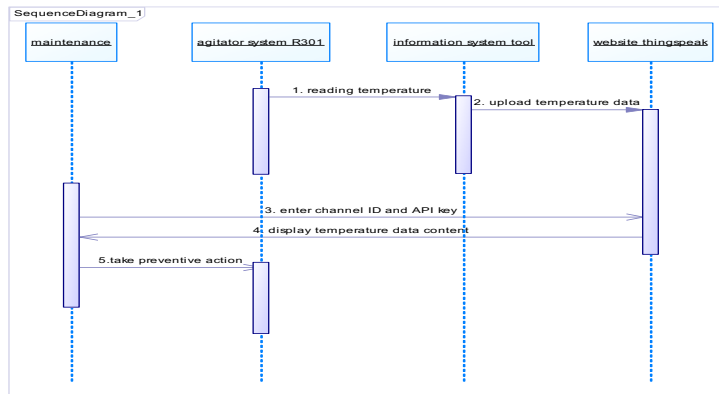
SequenceDiagram_1

maintenance

agitator system R301

information system tool

website thingspeak

1. reading temperature

2. upload temperature data

3. enter channel ID and API key

4. display temperature data content

5.take preventive action